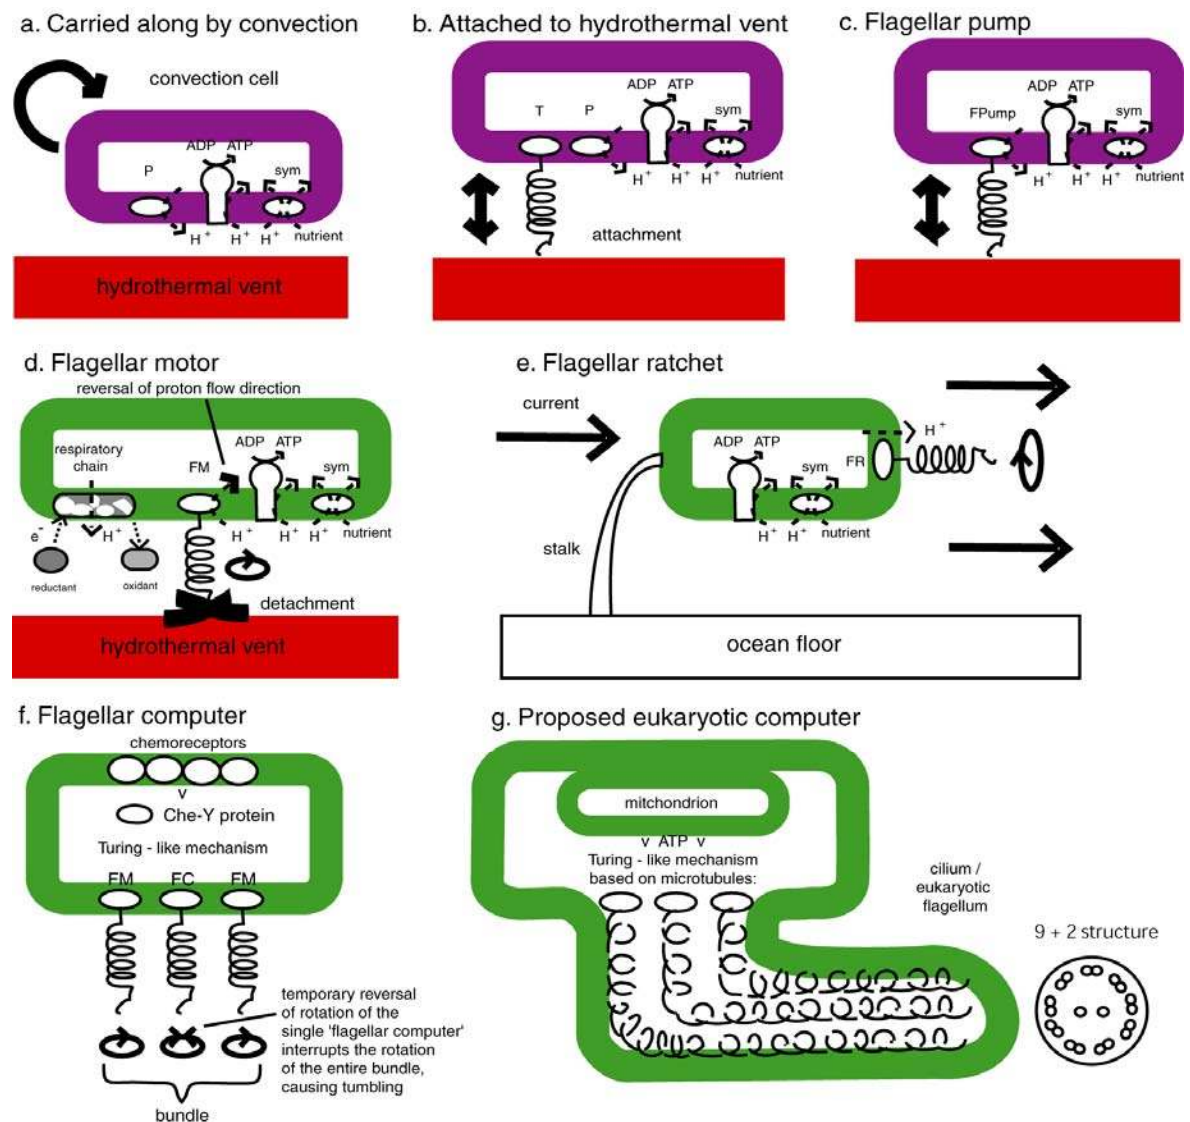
a. Carried along by convection

convection cell

ADP ATP

P

sym

$H^+$ $H^+$ $H^+$ nutrient

hydrothermal vent

b. Attached to hydrothermal vent

ADP ATP

T P sym

$H^+$ $H^+$ $H^+$ nutrient

attachment

c. Flagellar pump

ADP ATP

FPump sym

$H^+$ $H^+$ $H^+$ nutrient

d. Flagellar motor

reversal of proton flow direction

respiratory chain

FM

ADP ATP

sym

$e^-$ $H^+$

$H^+$ $H^+$ $H^+$ nutrient

reductant oxidant

detachment

hydrothermal vent

e. Flagellar ratchet

current

ADP ATP

sym

FR

$H^+$

$H^+$ $H^+$ nutrient

stalk

ocean floor

f. Flagellar computer

chemoreceptors

v

Che-Y protein

Turing - like mechanism

FM FC FM

temporary reversal of rotation of the single 'flagellar computer' interrupts the rotation of the entire bundle, causing tumbling

bundle

g. Proposed eukaryotic computer

mitchondrion

v ATP v

Turing - like mechanism based on microtubules:

cilium / eukaryotic flagellum

9 + 2 structure